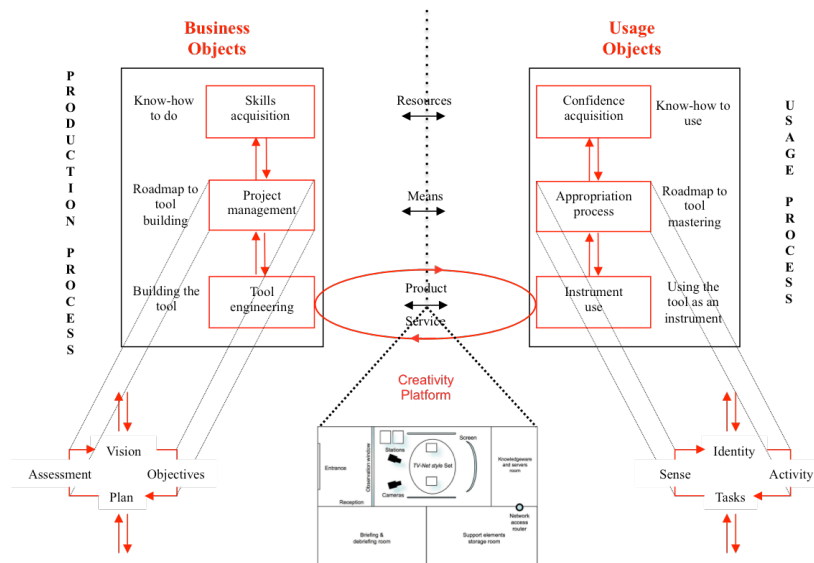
Business Objects

Usage Objects

PRODUCTION PROCESS

Know-how to do

Skills acquisition

Roadmap to tool building

Project management

Building the tool

Tool engineering

Resources

Means

Product

Service

Confidence acquisition

Know-how to use

Appropriation process

Roadmap to tool mastering

Instrument use

Using the tool as an instrument

USAGE PROCESS

Creativity Platform

Vision

Assessment

Objectives

Plan

Entrance

Observation window

Stations

Cameras

TV-Net style Set

Screen

Knowledgeware and servers room

Reception

Network access router

Briefing & debriefing room

Support elements storage room

Identity

Sense

Activity

Tasks